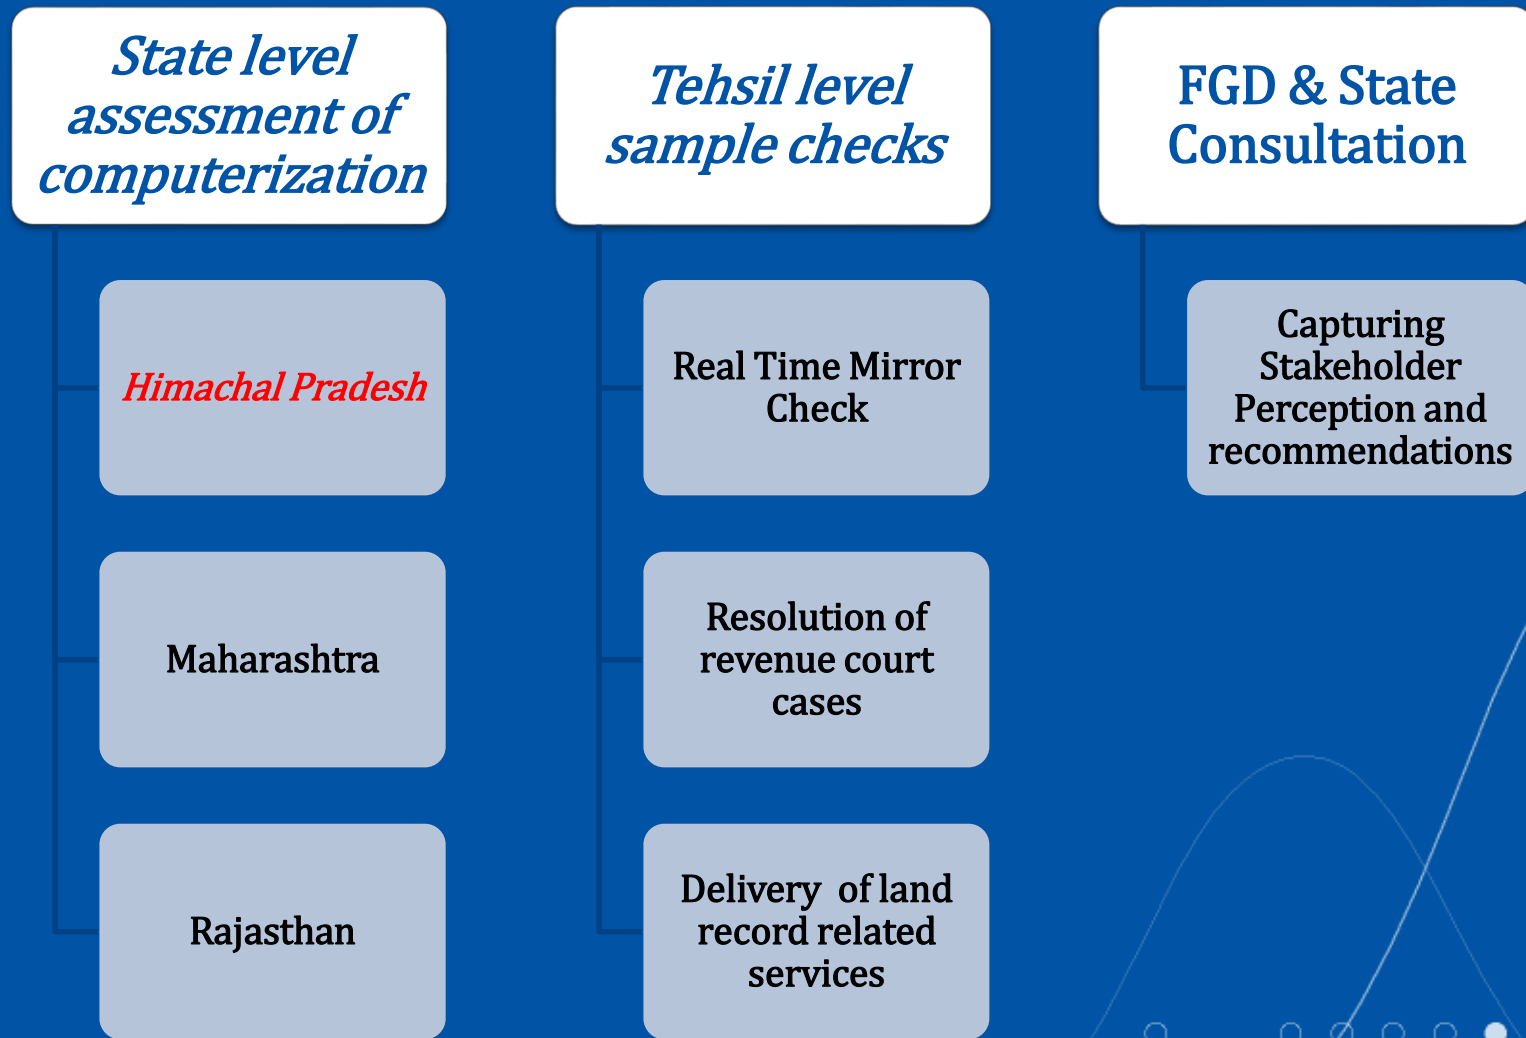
State level assessment of computerization

Himachal Pradesh

Maharashtra

Rajasthan

Tehsil level sample checks

Real Time Mirror Check

Resolution of revenue court cases

Delivery of land record related services

FGD & State Consultation

Capturing Stakeholder Perception and recommendations